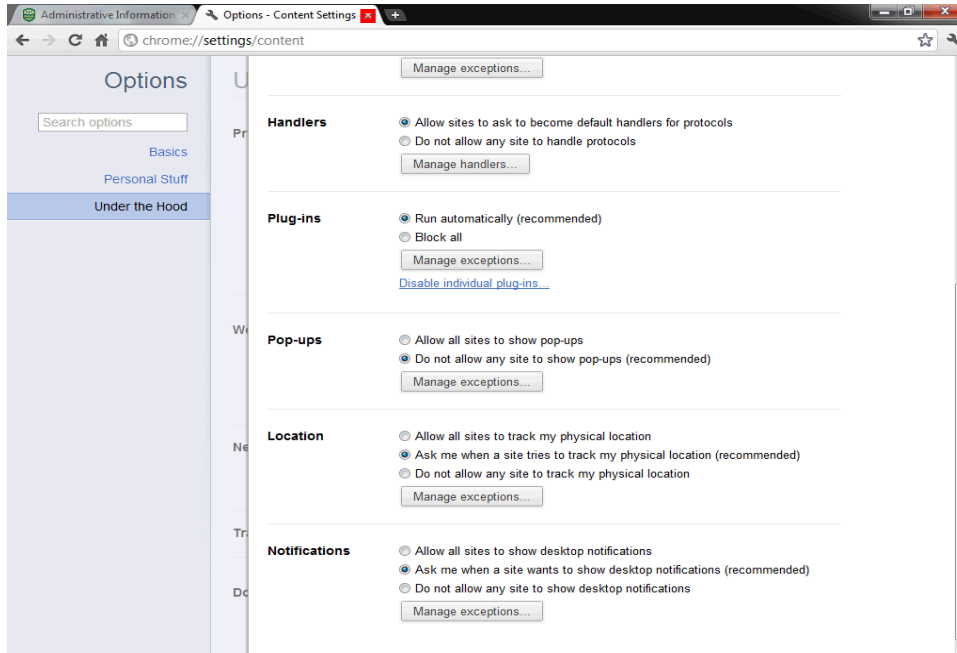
Administrative Information ×
Options - Content Settings ×

chrome://settings/content

Options

Search options

Basics

Personal Stuff

Under the Hood

U

Pr

We

Ne

Tr

Do

Manage exceptions...

Handlers
Allow sites to ask to become default handlers for protocols
Do not allow any site to handle protocols
Manage handlers...

Plug-ins
Run automatically (recommended)
Block all
Manage exceptions...
Disable individual plug-ins...

Pop-ups
Allow all sites to show pop-ups
Do not allow any site to show pop-ups (recommended)
Manage exceptions...

Location
Allow all sites to track my physical location
Ask me when a site tries to track my physical location (recommended)
Do not allow any site to track my physical location
Manage exceptions...

Notifications
Allow all sites to show desktop notifications
Ask me when a site wants to show desktop notifications (recommended)
Do not allow any site to show desktop notifications
Manage exceptions...